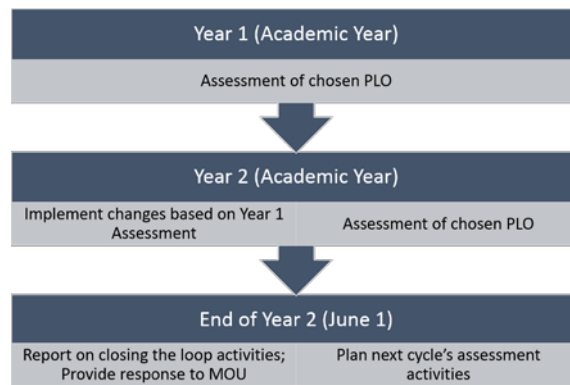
Year 1 (Academic Year)

Assessment of chosen PLO

Year 2 (Academic Year)

Implement changes based on Year 1 Assessment

Assessment of chosen PLO

End of Year 2 (June 1)

Report on closing the loop activities; Provide response to MOU

Plan next cycle's assessment activities